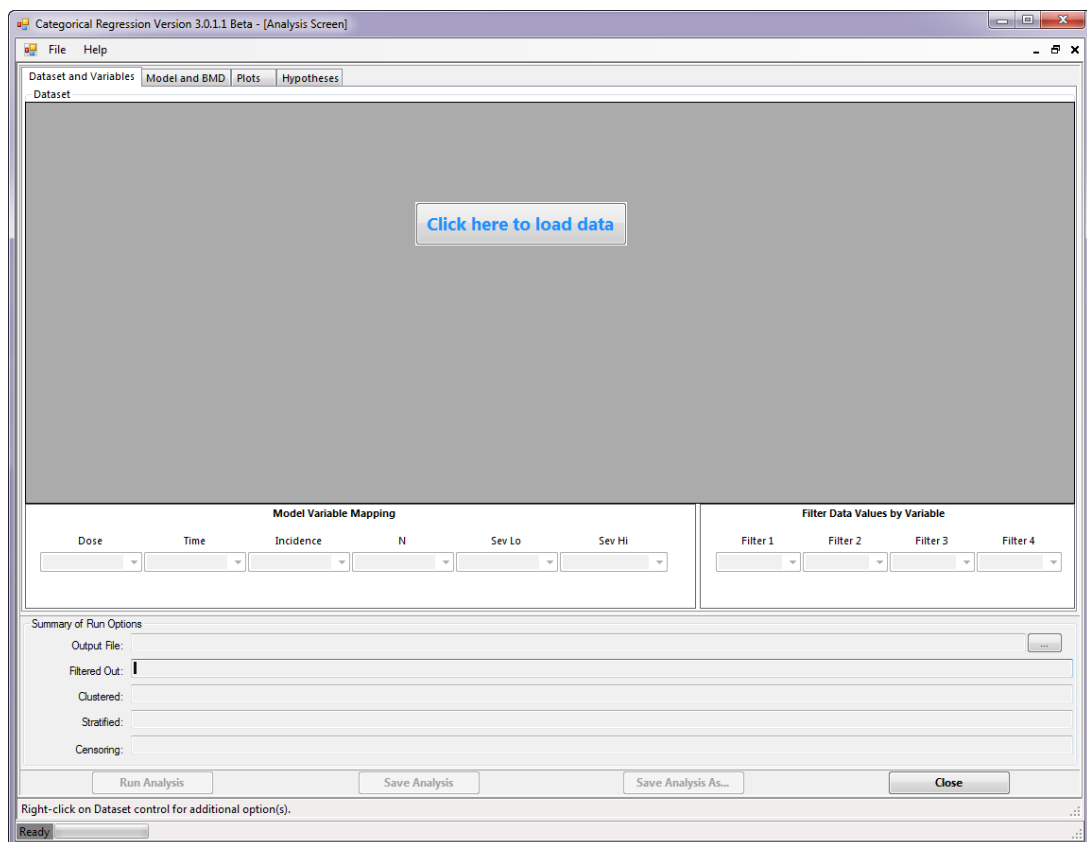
Categorical Regression Version 3.0.1.1 Beta - [Analysis Screen]

File Help

Dataset and Variables | Model and BMD | Plots | Hypotheses

Dataset

Click here to load data

Model Variable Mapping

Dose | Time | Incidence | N | Sev Lo | Sev Hi

Filter Data Values by Variable

Filter 1 | Filter 2 | Filter 3 | Filter 4

Summary of Run Options

Output File:

...

Filtered Out:

Clustered:

Stratified:

Censoring:

Run Analysis | Save Analysis | Save Analysis As... | Close

Right-click on Dataset control for additional option(s).

Ready